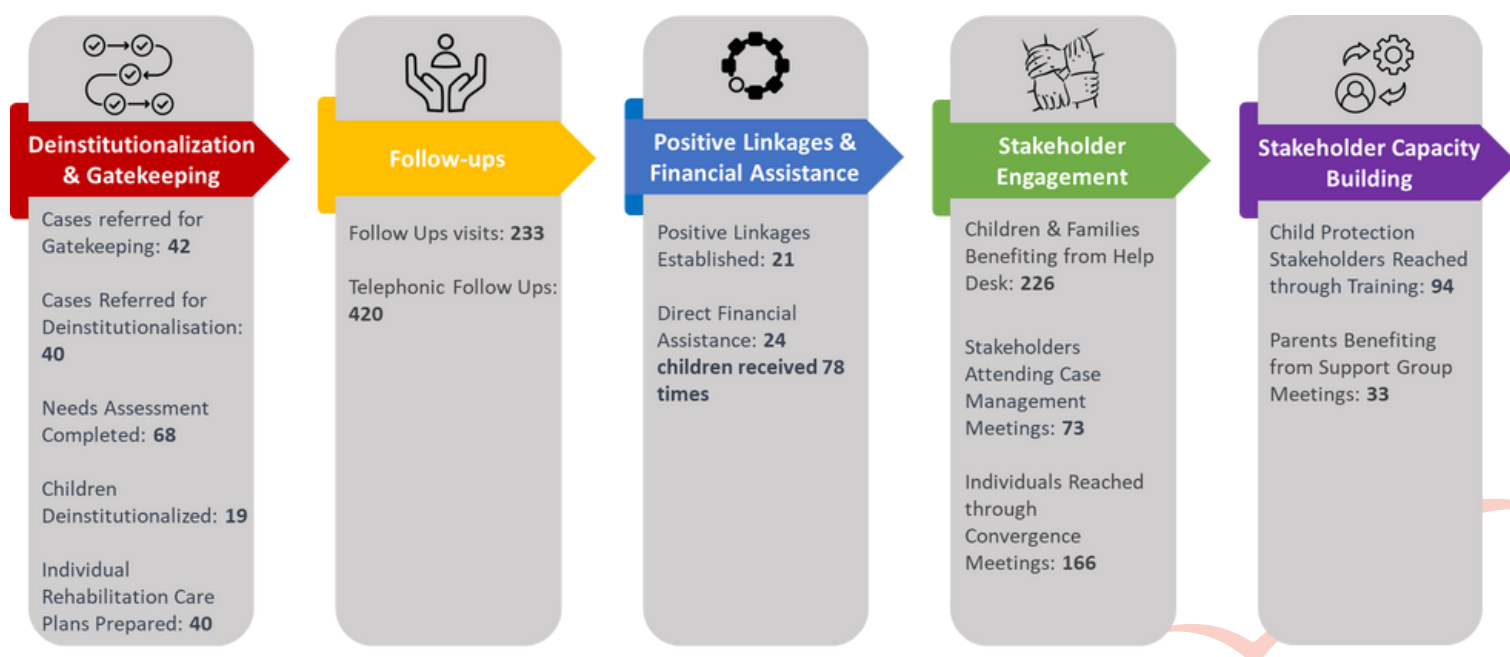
Deinstitutionalization & Gatekeeping

Cases referred for Gatekeeping: 42

Cases Referred for Deinstitutionalisation: 40

Needs Assessment Completed: 68

Children Deinstitutionalized: 19

Individual Rehabilitation Care Plans Prepared: 40

Follow-ups

Follow Ups visits: 233

Telephonic Follow Ups: 420

Positive Linkages & Financial Assistance

Positive Linkages Established: 21

Direct Financial Assistance: 24 children received 78 times

Stakeholder Engagement

Children & Families Benefiting from Help Desk: 226

Stakeholders Attending Case Management Meetings: 73

Individuals Reached through Convergence Meetings: 166

Stakeholder Capacity Building

Child Protection Stakeholders Reached through Training: 94

Parents Benefiting from Support Group Meetings: 33